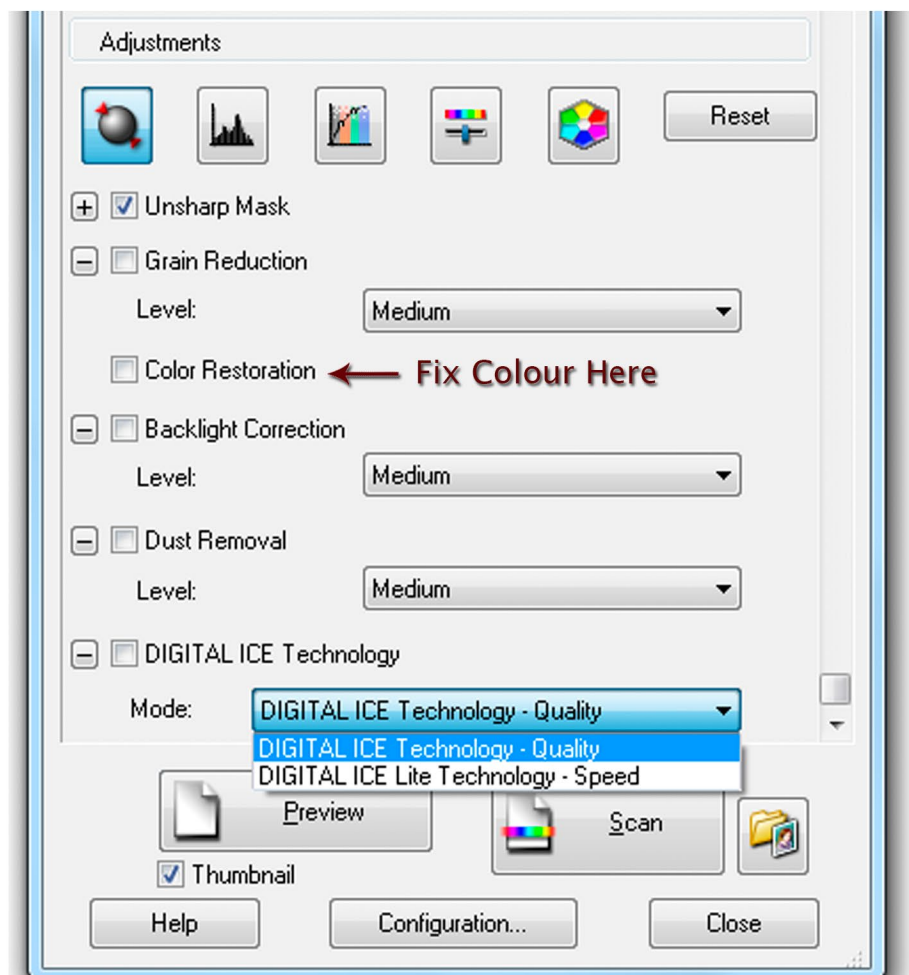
Adjustments

Reset

Unsharp Mask

Grain Reduction

Level: Medium

Color Restoration

Fix Colour Here

Backlight Correction

Level: Medium

Dust Removal

Level: Medium

DIGITAL ICE Technology

Mode: DIGITAL ICE Technology - Quality

DIGITAL ICE Technology - Quality

DIGITAL ICE Lite Technology - Speed

Preview

Scan

Thumbnail

Help

Configuration...

Close